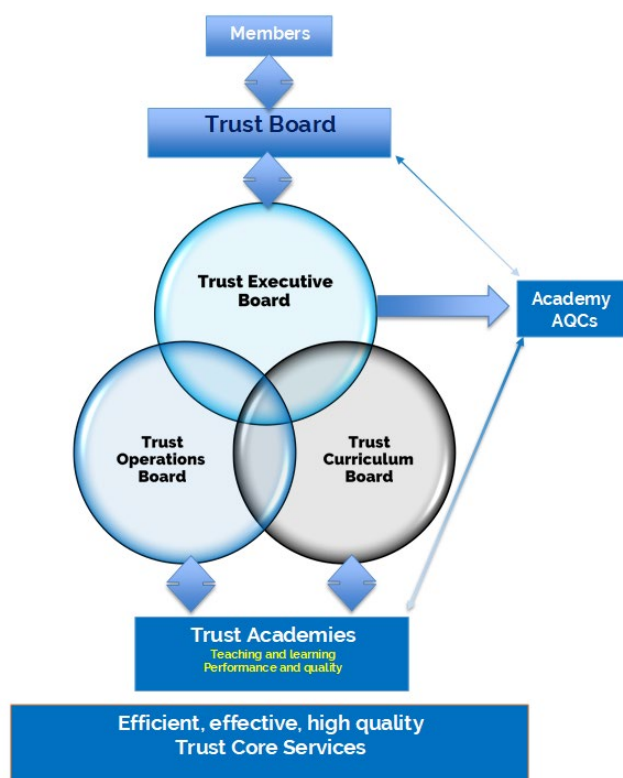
Members

Trust Board

Trust Executive Board

Academy AQCs

Trust Operations Board

Trust Curriculum Board

Trust Academies
Teaching and learning
Performance and quality

Efficient, effective, high quality
Trust Core Services